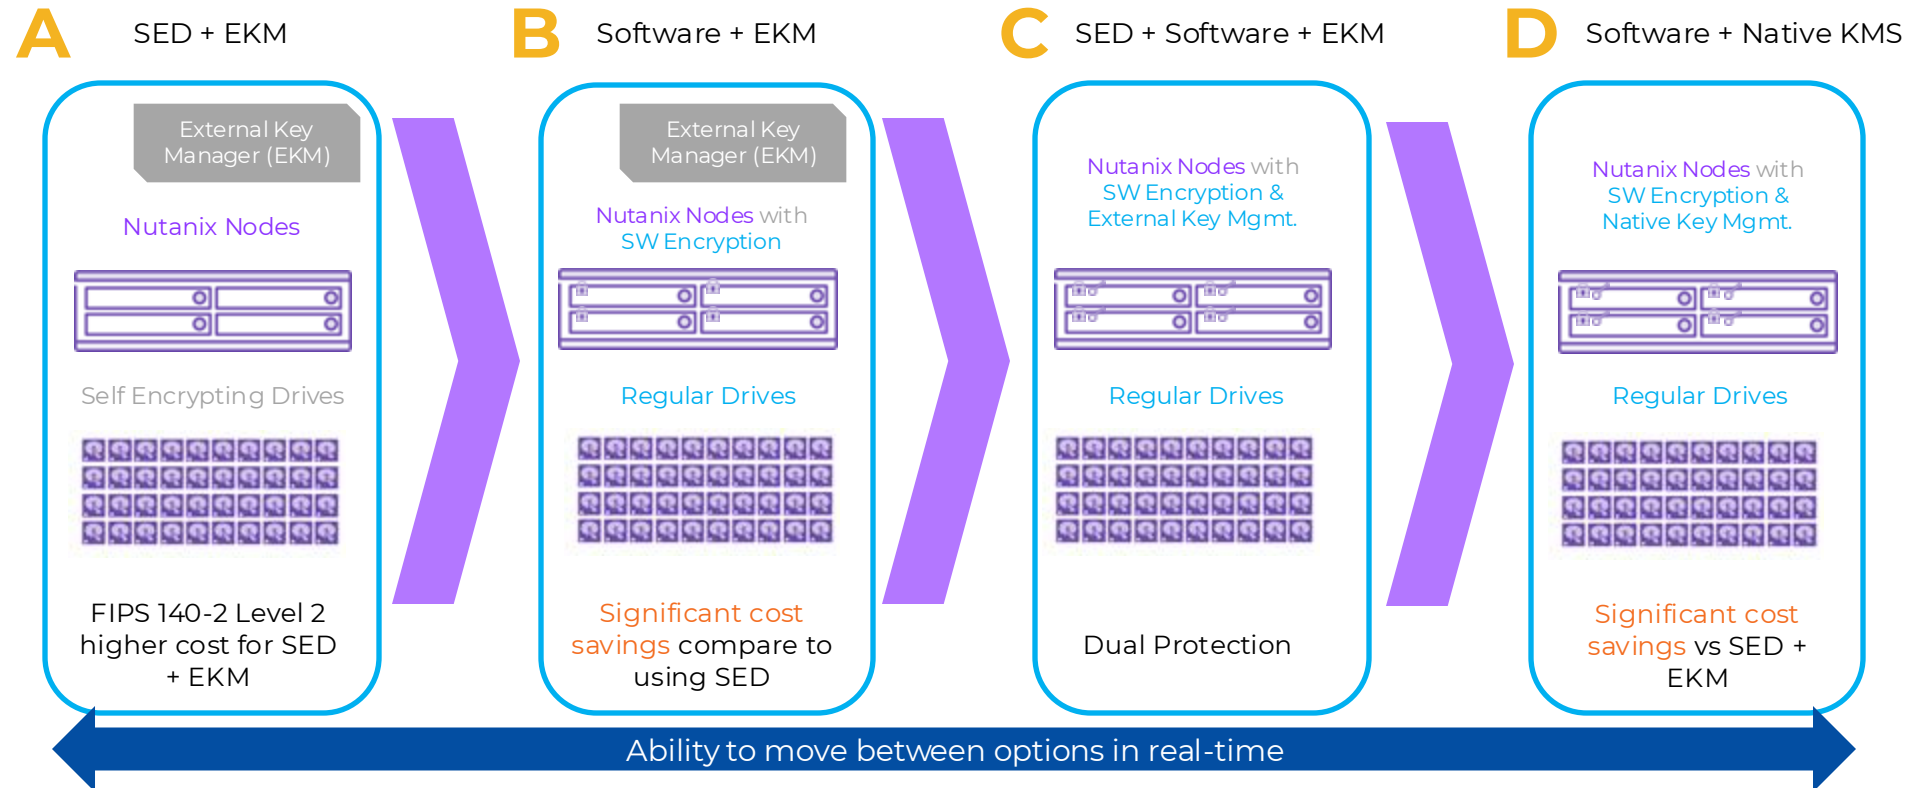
A SED + EKM

External Key Manager (EKM)

Nutanix Nodes

Self Encrypting Drives

FIPS 140-2 Level 2 higher cost for SED + EKM

B Software + EKM

External Key Manager (EKM)

Nutanix Nodes with SW Encryption

Regular Drives

Significant cost savings compare to using SED

C SED + Software + EKM

Nutanix Nodes with SW Encryption & External Key Mgmt.

Regular Drives

Dual Protection

D Software + Native KMS

Nutanix Nodes with SW Encryption & Native Key Mgmt.

Regular Drives

Significant cost savings vs SED + EKM

Ability to move between options in real-time